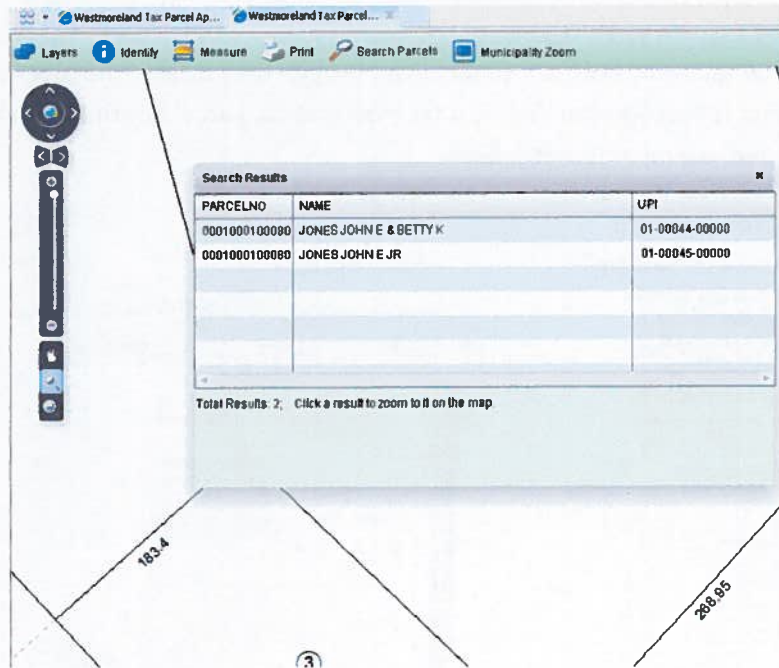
Westmoreland Tax Parcel Ap... Westmoreland Tax Parcel...

Layers Identify Measure Print Search Parcels Municipality Zoom

Search Results

| PARCELNO | NAME | UPI |
|---|---|---|
| 0001000100080 | JONES JOHN E & BETTY K | 01-00044-00000 |
| 0001000100080 | JONES JOHN E JR | 01-00045-00000 |

Total Results: 2; Click a result to zoom to it on the map

183.4

268.95

3